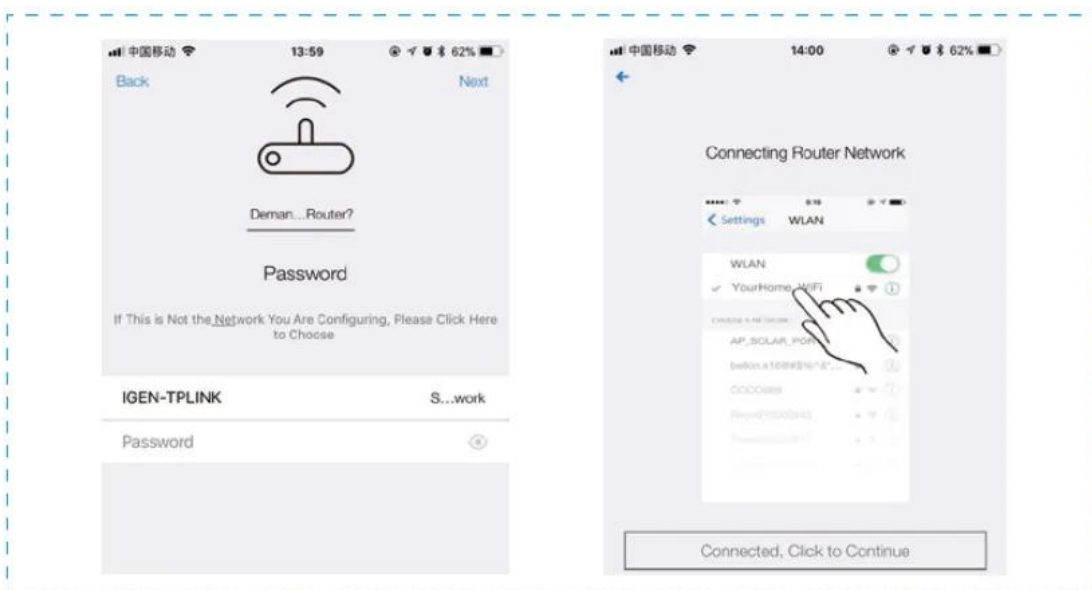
中国移动 13:59 62%

Back

Next

Deman...Router?

Password

If This is Not the Network You Are Configuring, Please Click Here to Choose

IGEN-TPLINK

S...work

Password

中国移动 14:00 62%

Connecting Router Network

Settings WLAN

WLAN

YourHome_WiFi

AP_SOLAR_POR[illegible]

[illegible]

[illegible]

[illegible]

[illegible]

Connected, Click to Continue